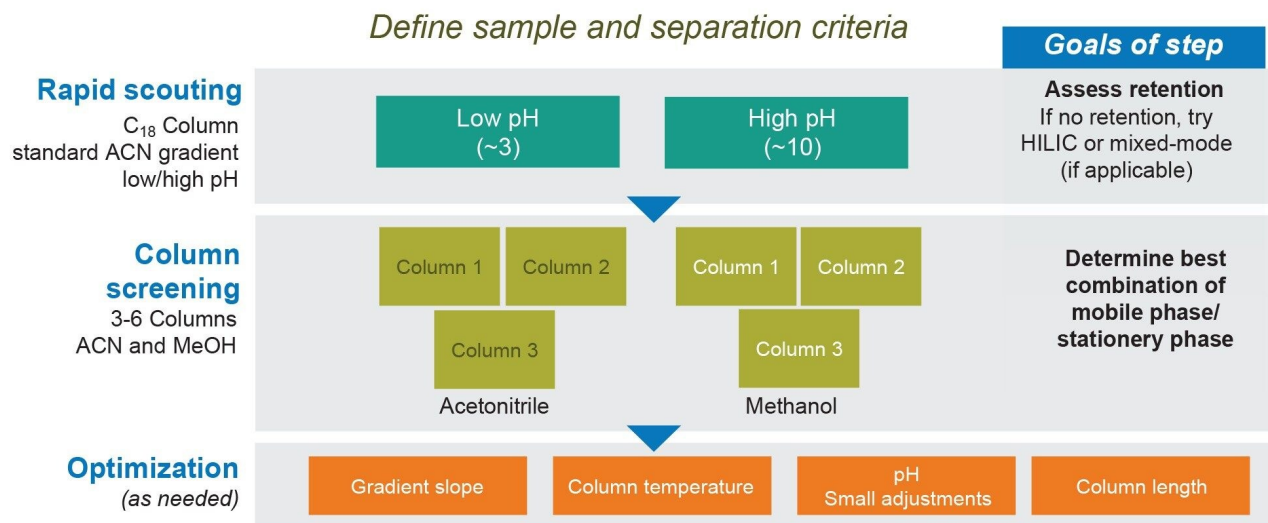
Define sample and separation criteria

Goals of step

Rapid scouting
$C_{18}$ Column
standard ACN gradient
low/high pH

Low pH
(~3)

High pH
(~10)

Assess retention
If no retention, try HILIC or mixed-mode (if applicable)

Column screening
3-6 Columns
ACN and MeOH

Column 1
Column 2
Column 3
Acetonitrile

Column 1
Column 2
Column 3
Methanol

Determine best combination of mobile phase/ stationery phase

Optimization
(as needed)

Gradient slope
Column temperature
pH
Small adjustments
Column length